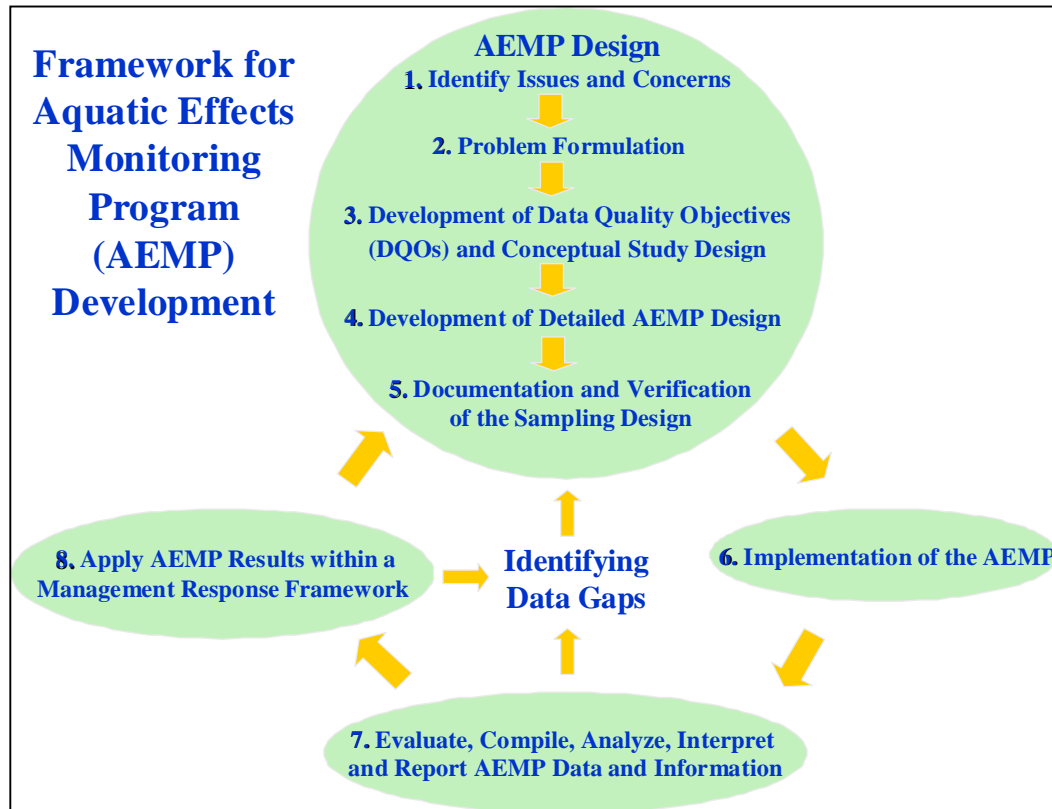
Framework for Aquatic Effects Monitoring Program (AEMP) Development

AEMP Design

1. Identify Issues and Concerns

2. Problem Formulation

3. Development of Data Quality Objectives (DQOs) and Conceptual Study Design

4. Development of Detailed AEMP Design

5. Documentation and Verification of the Sampling Design

6. Implementation of the AEMP

7. Evaluate, Compile, Analyze, Interpret and Report AEMP Data and Information

8. Apply AEMP Results within a Management Response Framework

Identifying Data Gaps